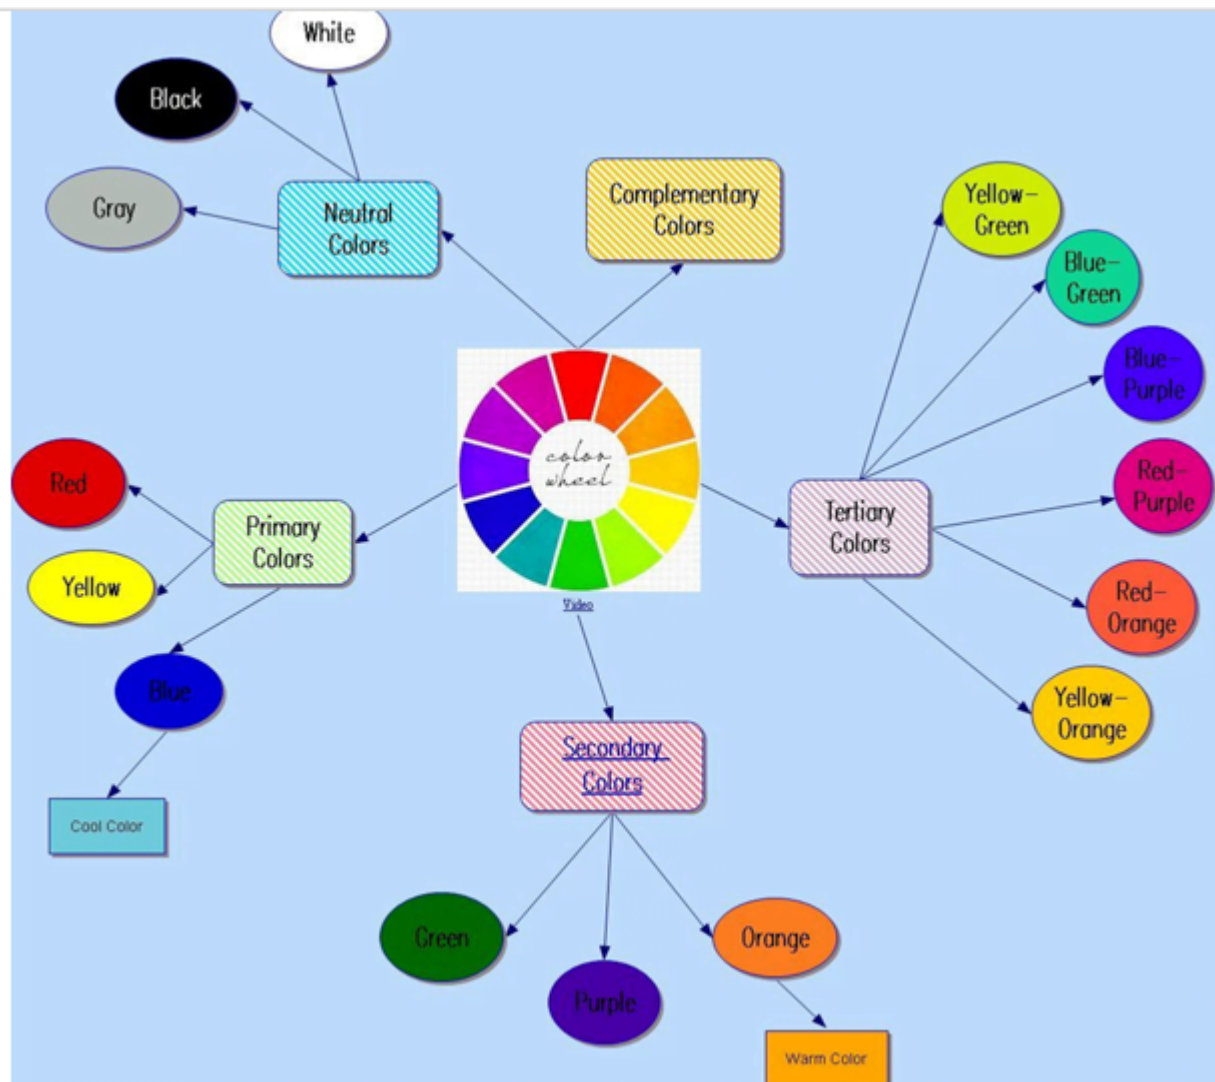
White

Black

Gray

Neutral Colors

Complementary Colors

Yellow-Green

Blue-Green

Blue-Purple

Red-Purple

Red-Orange

Yellow-Orange

Tertiary Colors

color wheel

Video

Red

Primary Colors

Yellow

Blue

Cool Color

Secondary Colors

Green

Purple

Orange

Warm Color